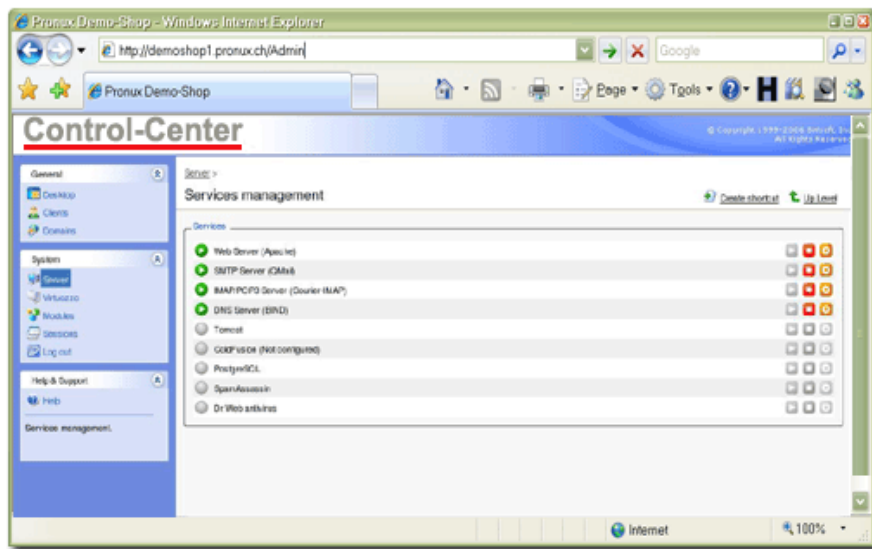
Pronux Demo-Shop - Windows Internet Explorer

http://demoshop1.pronux.ch/Admin

Google

Pronux Demo-Shop

Page ▾ Tools ▾

Control-Center

© Copyright 1999-2006 SWsoft, Inc. All Rights Reserved

General

Desktop

Clients

Domains

System

Server

Virtuozzo

Modules

Sessions

Log out

Help & Support

Help

Services management.

Server >

Services management

Create shortcut

Up Level

Services

Web Server (Apache)

SMTP Server (QMail)

IMAP/POP3 Server (Courier-IMAP)

DNS Server (BIND)

Tomcat

ColdFusion (Not configured)

PostgreSQL

SpamAssassin

Dr.Web antivirus

Internet

100%